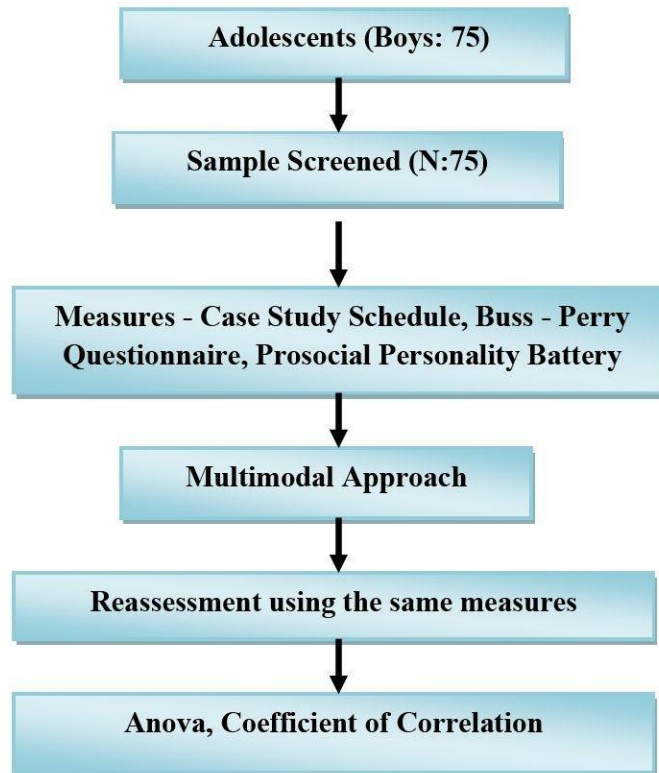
Adolescents (Boys: 75)

Sample Screened (N:75)

Measures - Case Study Schedule, Buss - Perry Questionnaire, Prosocial Personality Battery

Multimodal Approach

Reassessment using the same measures

Anova, Coefficient of Correlation